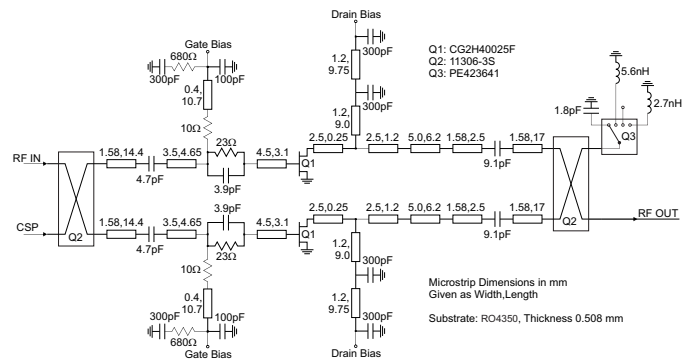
Drain Bias

Gate Bias

680Ω

300pF

100pF

300pF

1.2,
9.75

0.4,
10.7

1.2,
9.0

300pF

Q1: CG2H40025F
Q2: 11306-3S
Q3: PE423641

5.6nH

2.7nH

1.8pF

Q3

10Ω

23Ω

RF IN

1.58,14.4

3.5,4.65

4.5,3.1

2.5,0.25

2.5,1.2

5.0,6.2

1.58,2.5

1.58,17

4.7pF

3.9pF

Q1

9.1pF

3.9pF

CSP

1.58,14.4

3.5,4.65

4.5,3.1

2.5,0.25

2.5,1.2

5.0,6.2

1.58,2.5

1.58,17

RF OUT

Q2

4.7pF

Q1

9.1pF

Q2

23Ω

10Ω

1.2,
9.0

300pF

0.4,
10.7

1.2,
9.75

Microstrip Dimensions in mm
Given as Width,Length

Substrate: RO4350, Thickness 0.508 mm

300pF

100pF

300pF

680Ω

Gate Bias

Drain Bias